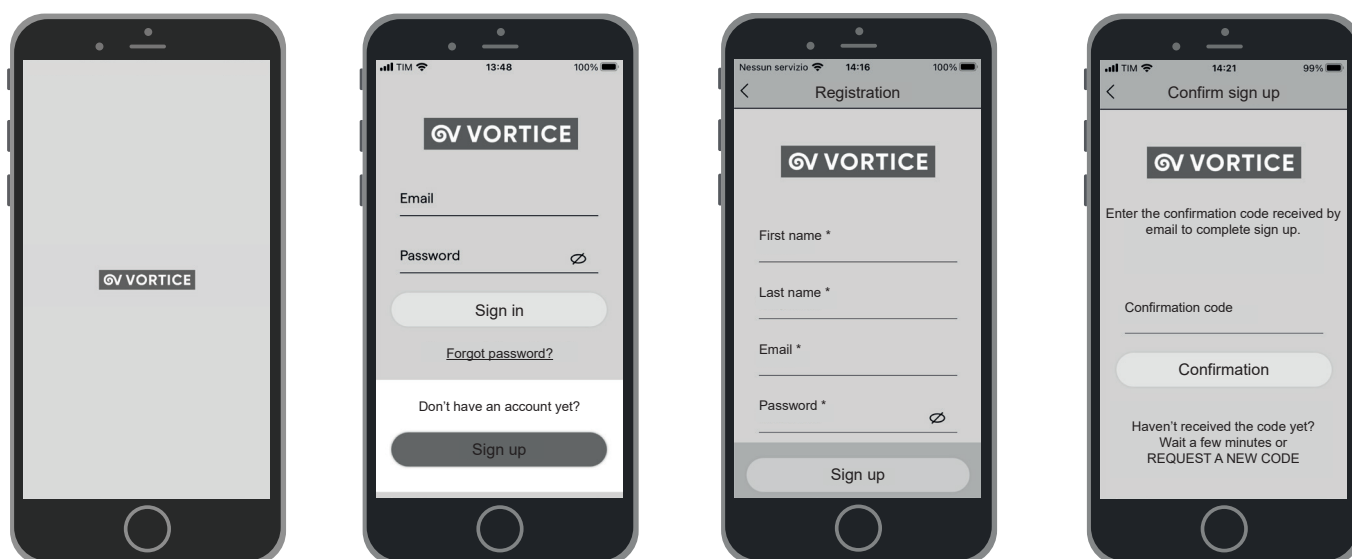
VORTICE

TIM 13:48 100%

VORTICE

Email

Password

Sign in

Forgot password?

Don't have an account yet?

Sign up

Nessun servizio 14:16 100%

Registration

VORTICE

First name *

Last name *

Email *

Password *

Sign up

TIM 14:21 99%

Confirm sign up

VORTICE

Enter the confirmation code received by email to complete sign up.

Confirmation code

Confirmation

Haven't received the code yet? Wait a few minutes or REQUEST A NEW CODE